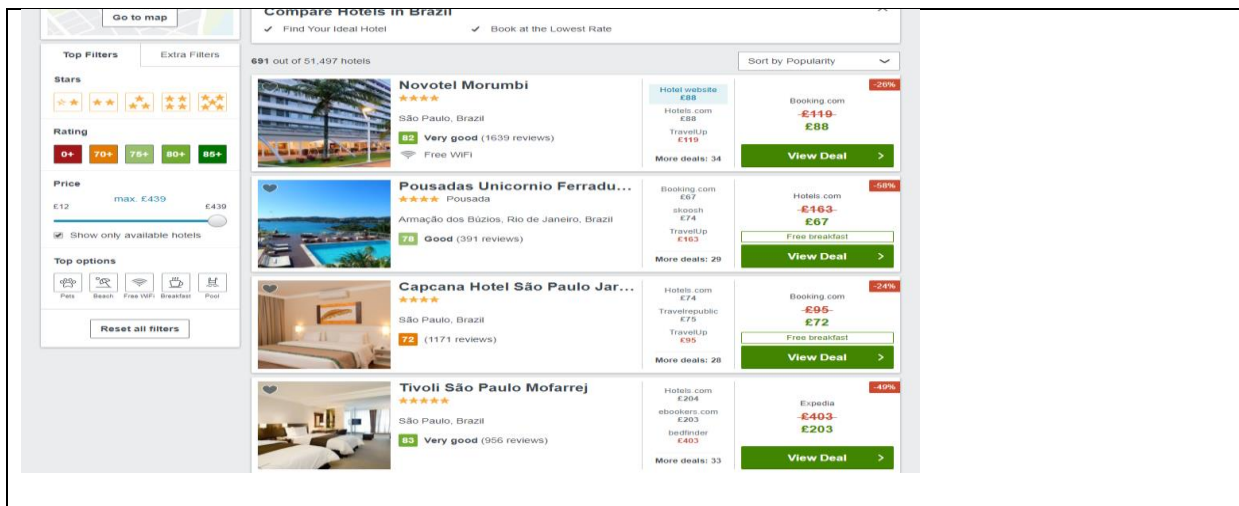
Go to map

Compare Hotels in Brazil

✓ Find Your Ideal Hotel ✓ Book at the Lowest Rate

Top Filters | Extra Filters

Stars

Rating

0+ 70+ 75+ 80+ 85+

Price

max. £439

£12 £439

Show only available hotels

Top options

Pets Beach Free WiFi Breakfast Pool

Reset all filters

691 out of 51,497 hotels

Sort by Popularity

Novotel Morumbi

São Paulo, Brazil

82 Very good (1639 reviews)

Free WiFi

Hotel website £88

Hotels.com £88

TravelUp £119

More deals: 34

-26%

Booking.com

£119

£88

View Deal

Pousadas Unicornio Ferradu...

Pousada

Armação dos Búzios, Rio de Janeiro, Brazil

78 Good (391 reviews)

Booking.com £67

skoosh £74

TravelUp £163

More deals: 29

-58%

Hotels.com

£163

£67

Free breakfast

View Deal

Capcana Hotel São Paulo Jar...

São Paulo, Brazil

72 (1171 reviews)

Hotels.com £74

Travelrepublic £75

TravelUp £95

More deals: 28

-24%

Booking.com

£95

£72

Free breakfast

View Deal

Tivoli São Paulo Mofarrej

São Paulo, Brazil

83 Very good (956 reviews)

Hotels.com £204

ebookers.com £203

bedfinder £403

More deals: 33

-49%

Expedia

£403

£203

View Deal